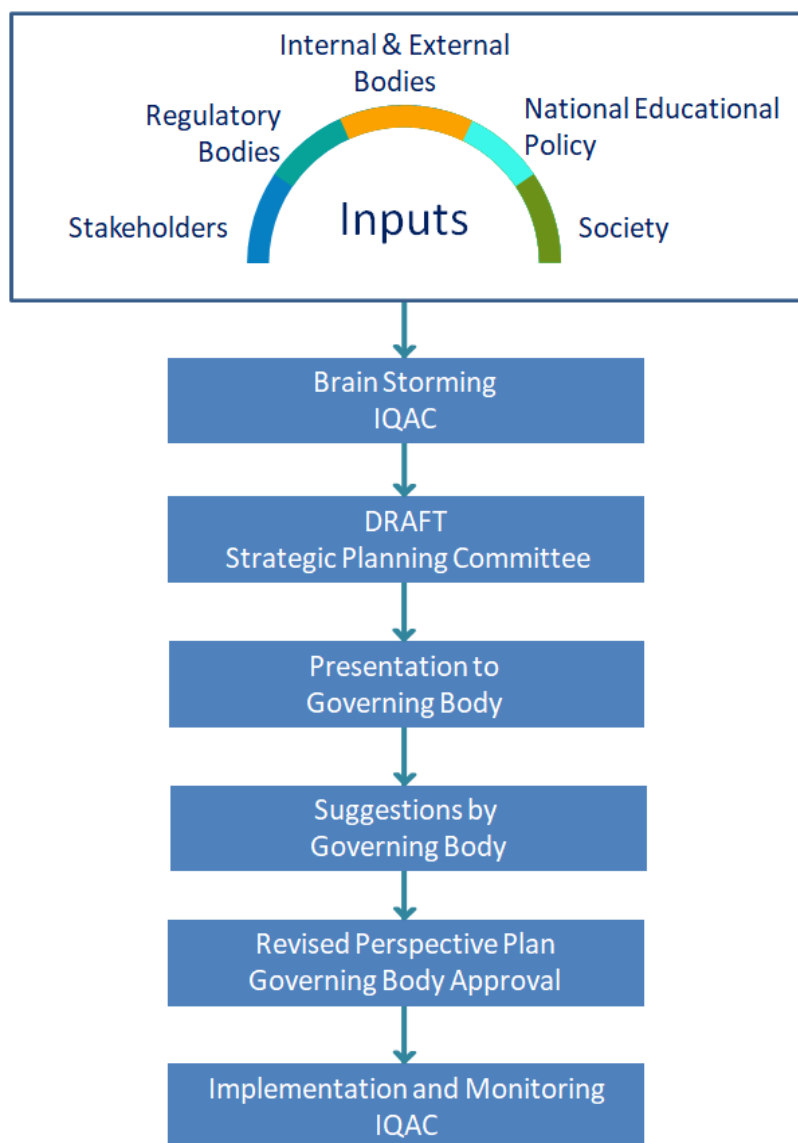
Internal & External Bodies

Regulatory Bodies

National Educational Policy

Stakeholders

Inputs

Society

Brain Storming
IQAC

DRAFT
Strategic Planning Committee

Presentation to
Governing Body

Suggestions by
Governing Body

Revised Perspective Plan
Governing Body Approval

Implementation and Monitoring
IQAC